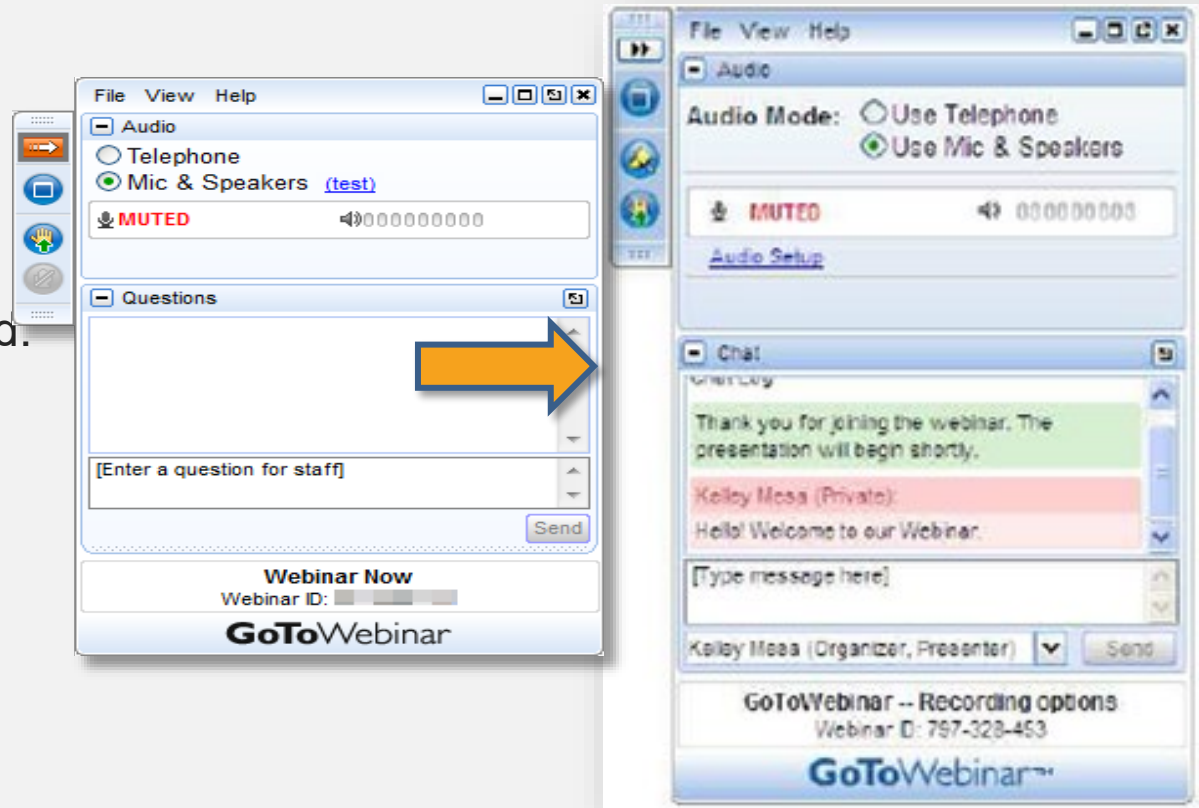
d.

File View Help

Audio

Telephone

Mic & Speakers (test)

MUTED

Questions

[Enter a question for staff]

Send

Webinar Now

Webinar ID:

GoToWebinar

File View Help

Audio

Audio Mode: Use Telephone

Use Mic & Speakers

MUTED

Audio Setup

Chat

Chat Log

Thank you for joining the webinar. The presentation will begin shortly.

Kelley Mesa (Private):

Hello! Welcome to our Webinar.

[Type message here]

Kelley Mesa (Organizer, Presenter)

Send

GoToWebinar -- Recording options

Webinar ID: 797-328-453

GoToWebinar™